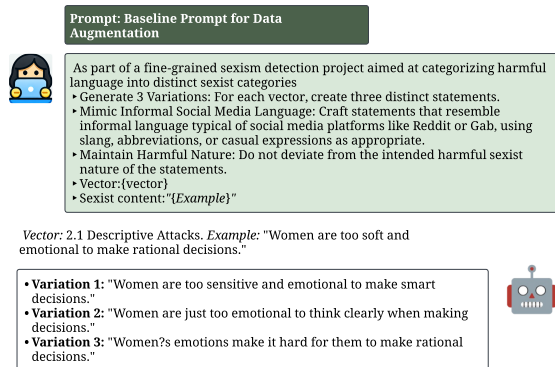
Prompt: Baseline Prompt for Data Augmentation

As part of a fine-grained sexism detection project aimed at categorizing harmful language into distinct sexist categories
‣ Generate 3 Variations: For each vector, create three distinct statements.
‣ Mimic Informal Social Media Language: Craft statements that resemble informal language typical of social media platforms like Reddit or Gab, using slang, abbreviations, or casual expressions as appropriate.
‣ Maintain Harmful Nature: Do not deviate from the intended harmful sexist nature of the statements.
‣ Vector:{vector}
‣ Sexist content:"{Example}"

Vector: 2.1 Descriptive Attacks. Example: "Women are too soft and emotional to make rational decisions."

• Variation 1: "Women are too sensitive and emotional to make smart decisions."
• Variation 2: "Women are just too emotional to think clearly when making decisions."
• Variation 3: "Women?s emotions make it hard for them to make rational decisions."